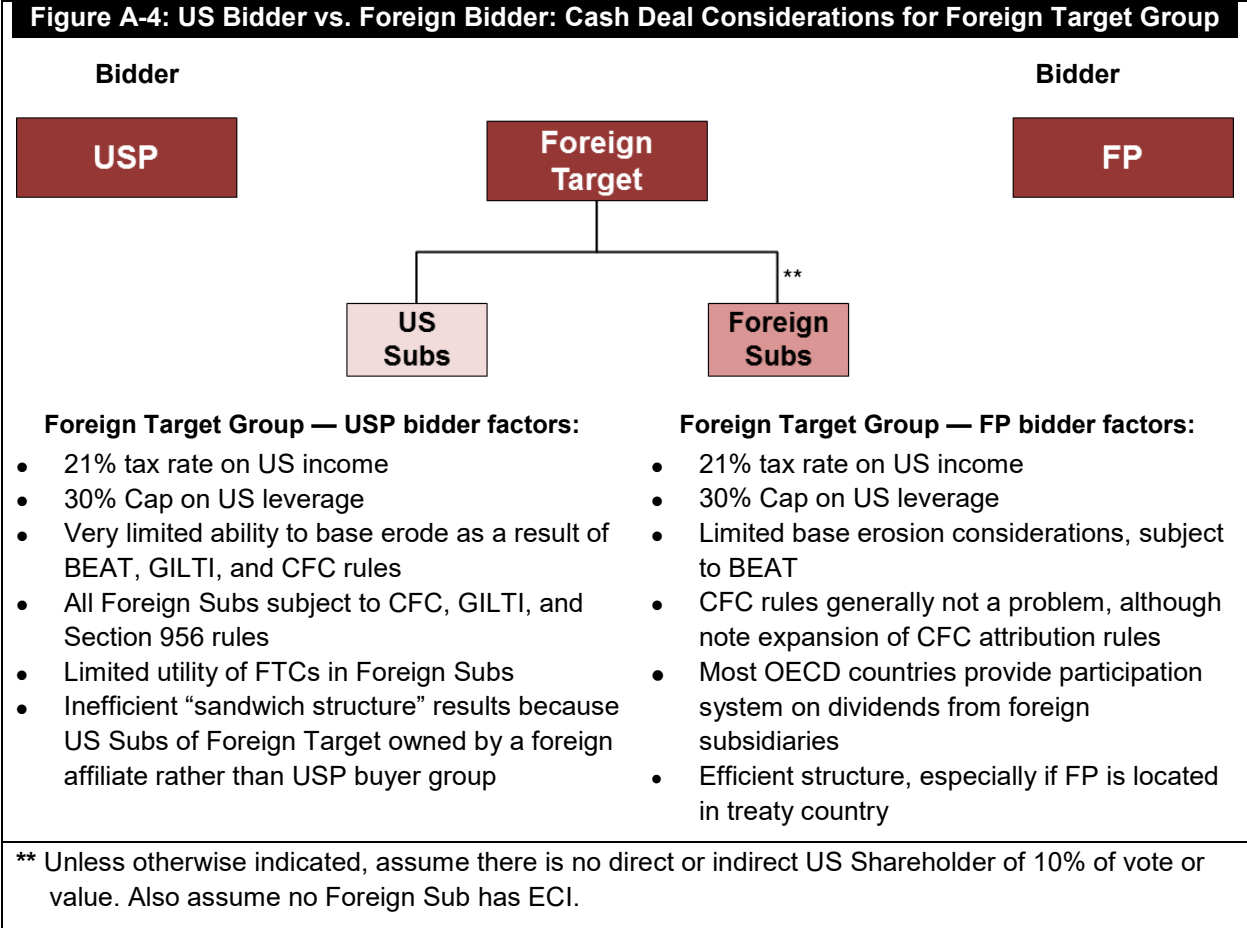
Figure A-4: US Bidder vs. Foreign Bidder: Cash Deal Considerations for Foreign Target Group

Bidder

USP

Foreign Target

Bidder

FP

**

US Subs

Foreign Subs

Foreign Target Group — USP bidder factors:

- 21% tax rate on US income
- 30% Cap on US leverage
- Very limited ability to base erode as a result of BEAT, GILTI, and CFC rules
- All Foreign Subs subject to CFC, GILTI, and Section 956 rules
- Limited utility of FTCs in Foreign Subs
- Inefficient “sandwich structure” results because US Subs of Foreign Target owned by a foreign affiliate rather than USP buyer group

Foreign Target Group — FP bidder factors:

- 21% tax rate on US income
- 30% Cap on US leverage
- Limited base erosion considerations, subject to BEAT
- CFC rules generally not a problem, although note expansion of CFC attribution rules
- Most OECD countries provide participation system on dividends from foreign subsidiaries
- Efficient structure, especially if FP is located in treaty country

** Unless otherwise indicated, assume there is no direct or indirect US Shareholder of 10% of vote or value. Also assume no Foreign Sub has ECI.